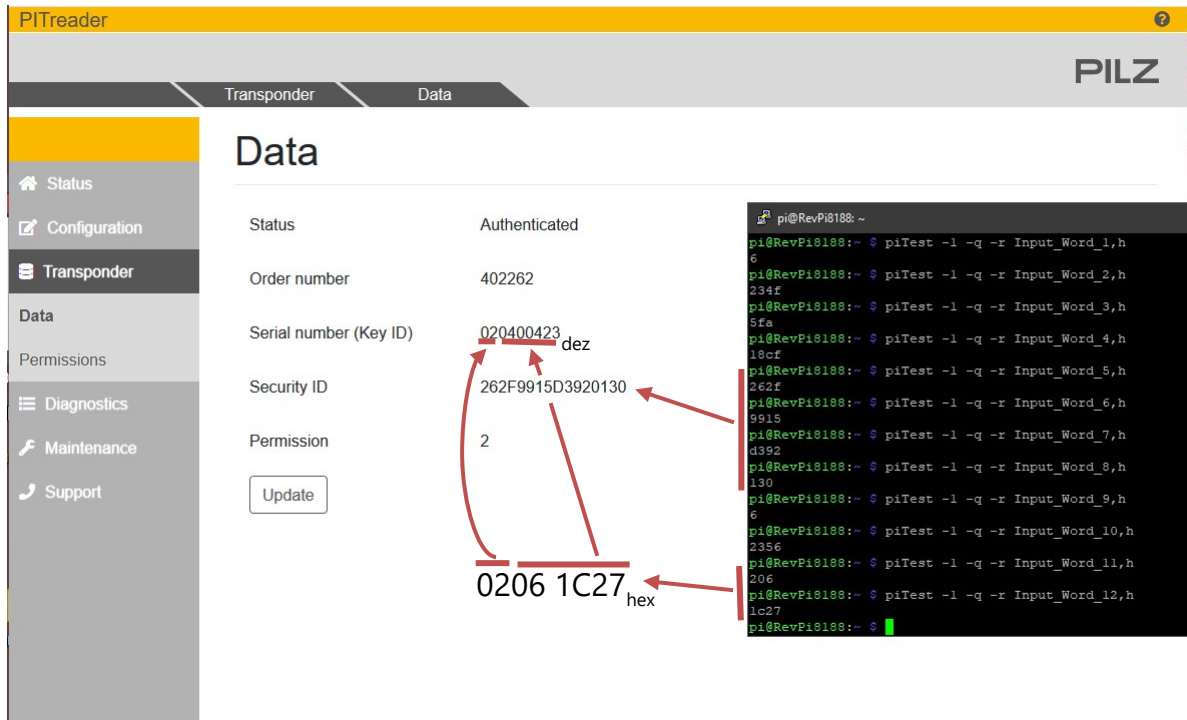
PITreader

PILZ

Transponder Data

Status
Configuration
Transponder
Data
Permissions
Diagnostics
Maintenance
Support

Data

| | |
|---|---|
| Status | Authenticated |
| Order number | 402262 |
| Serial number (Key ID) | 020400423 |
| Security ID | 262F9915D3920130 |
| Permission | 2 |

Update

dez

0206 1C27$_{hex}$

pi@RevPi8188: ~
pi@RevPi8188:~ $ piTest -1 -q -r Input_Word_1,h
6
pi@RevPi8188:~ $ piTest -1 -q -r Input_Word_2,h
234f
pi@RevPi8188:~ $ piTest -1 -q -r Input_Word_3,h
5fa
pi@RevPi8188:~ $ piTest -1 -q -r Input_Word_4,h
18cf
pi@RevPi8188:~ $ piTest -1 -q -r Input_Word_5,h
262f
pi@RevPi8188:~ $ piTest -1 -q -r Input_Word_6,h
9915
pi@RevPi8188:~ $ piTest -1 -q -r Input_Word_7,h
d392
pi@RevPi8188:~ $ piTest -1 -q -r Input_Word_8,h
130
pi@RevPi8188:~ $ piTest -1 -q -r Input_Word_9,h
6
pi@RevPi8188:~ $ piTest -1 -q -r Input_Word_10,h
2356
pi@RevPi8188:~ $ piTest -1 -q -r Input_Word_11,h
206
pi@RevPi8188:~ $ piTest -1 -q -r Input_Word_12,h
1c27
pi@RevPi8188:~ $